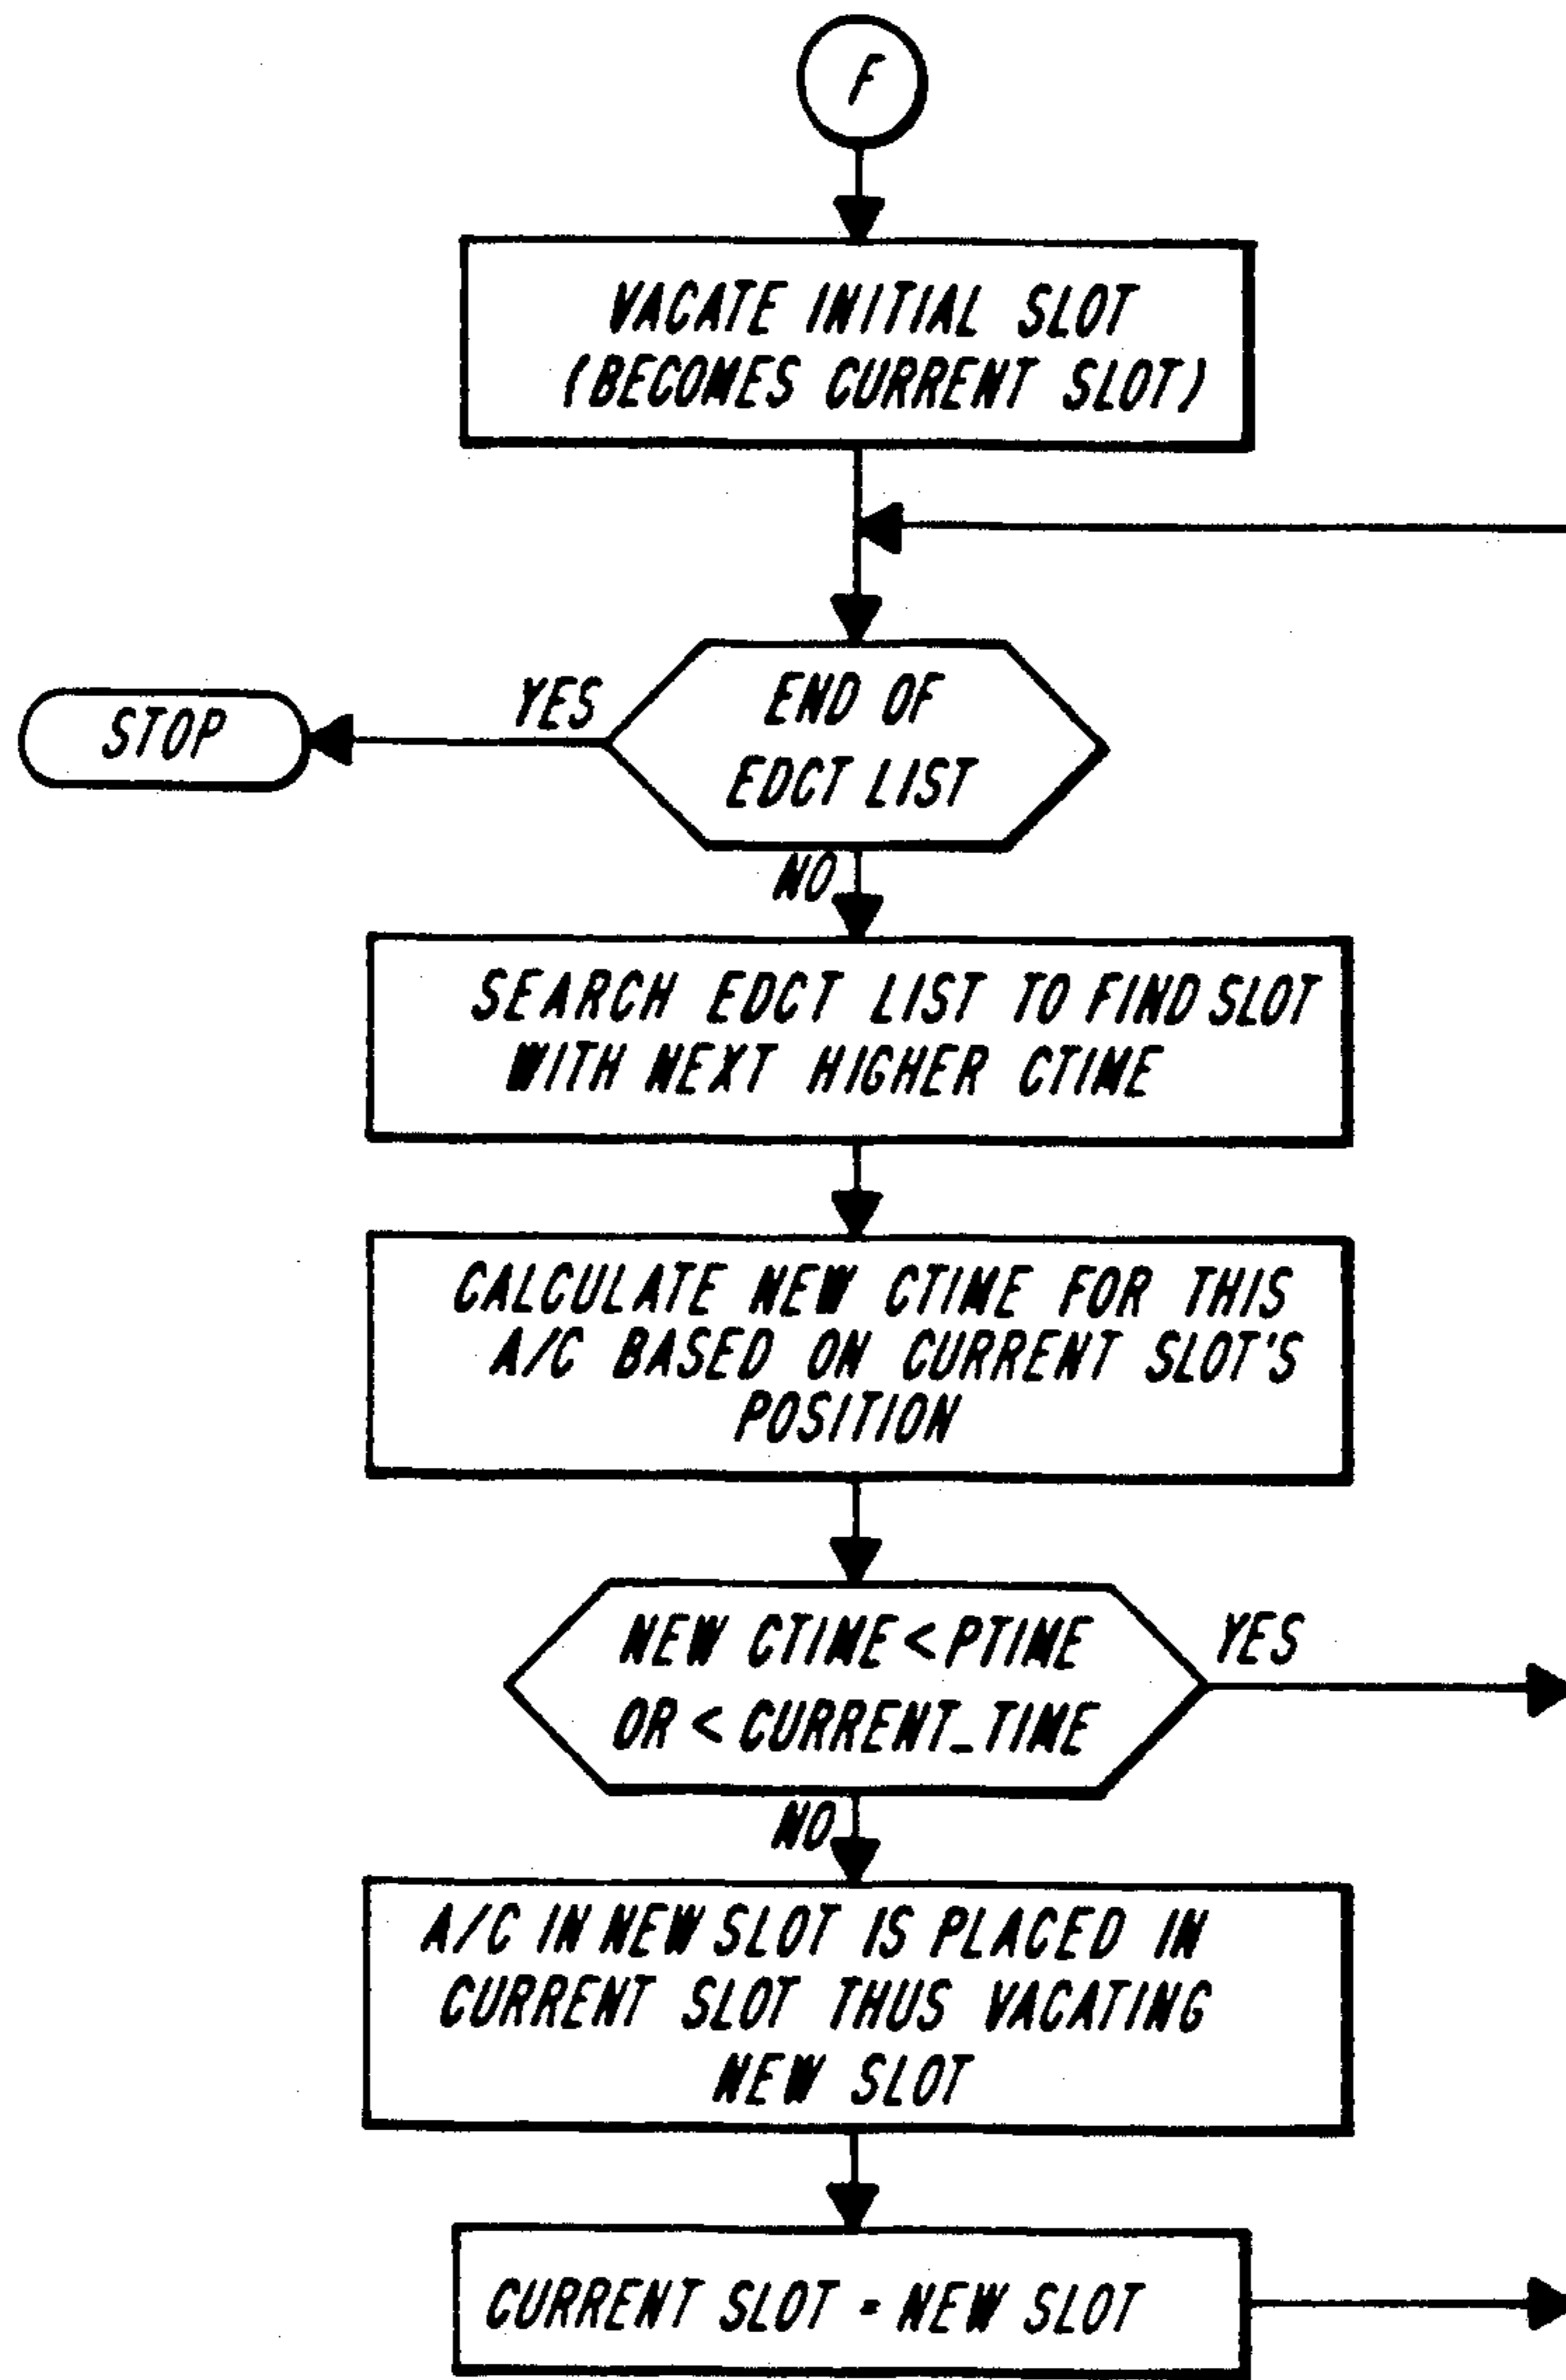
F

VACATE INITIAL SLOT (BECOMES CURRENT SLOT)

STOP

YES

END OF EDCT LIST

NO

SEARCH EDCT LIST TO FIND SLOT WITH NEXT HIGHER CTIME

CALCULATE NEW CTIME FOR THIS A/C BASED ON CURRENT SLOT'S POSITION

NEW CTIME < PTIME OR < CURRENT_TIME

YES

NO

A/C IN NEW SLOT IS PLACED IN CURRENT SLOT THUS VACATING NEW SLOT

CURRENT SLOT = NEW SLOT